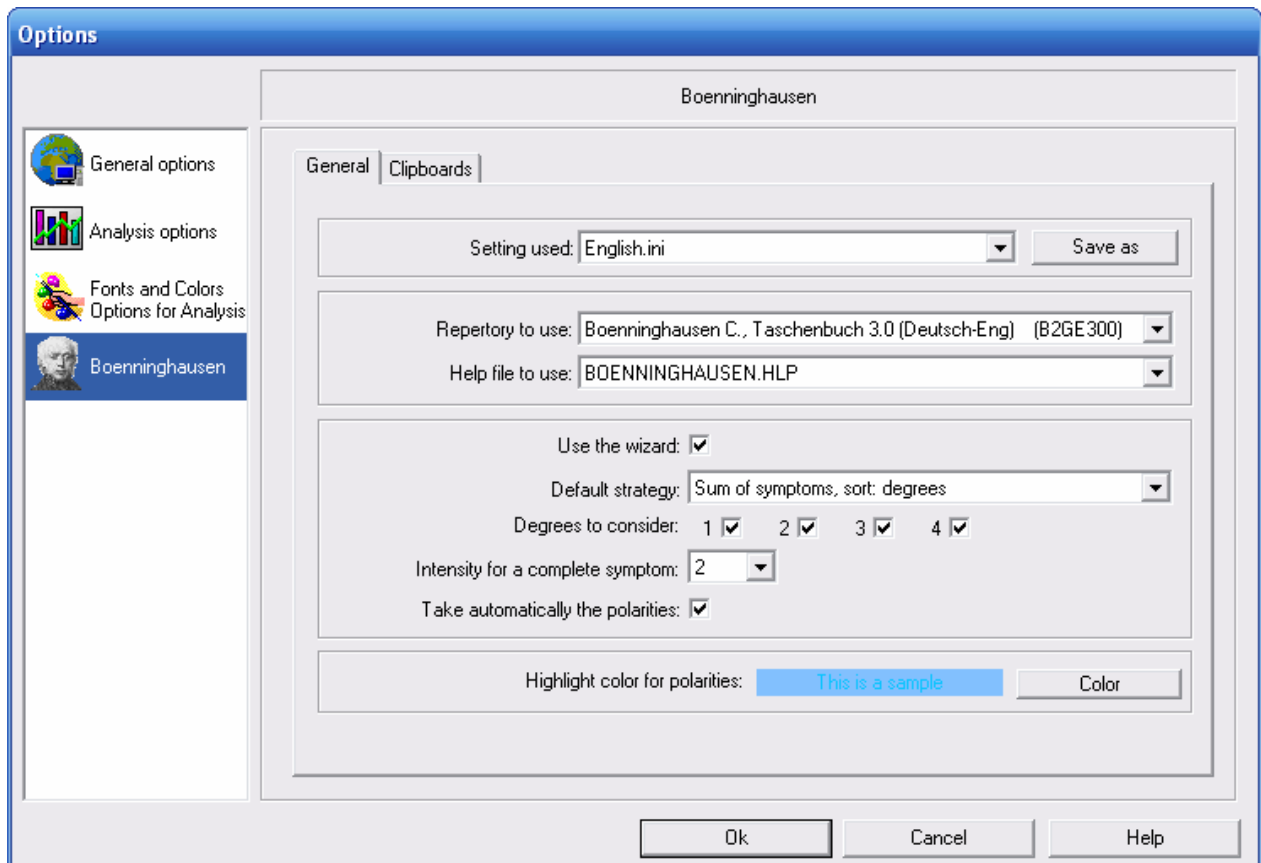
Options

General options
Analysis options
Fonts and Colors Options for Analysis
Boenninghausen

Boenninghausen

General | Clipboards

Setting used: English.ini
Save as

Repertory to use: Boenninghausen C., Taschenbuch 3.0 (Deutsch-Eng) (B2GE300)
Help file to use: BOENNINGHAUSEN.HLP

Use the wizard: ☑
Default strategy: Sum of symptoms, sort: degrees
Degrees to consider: 1 ☑ 2 ☑ 3 ☑ 4 ☑
Intensity for a complete symptom: 2
Take automatically the polarities: ☑

Highlight color for polarities: This is a sample
Color

Ok
Cancel
Help